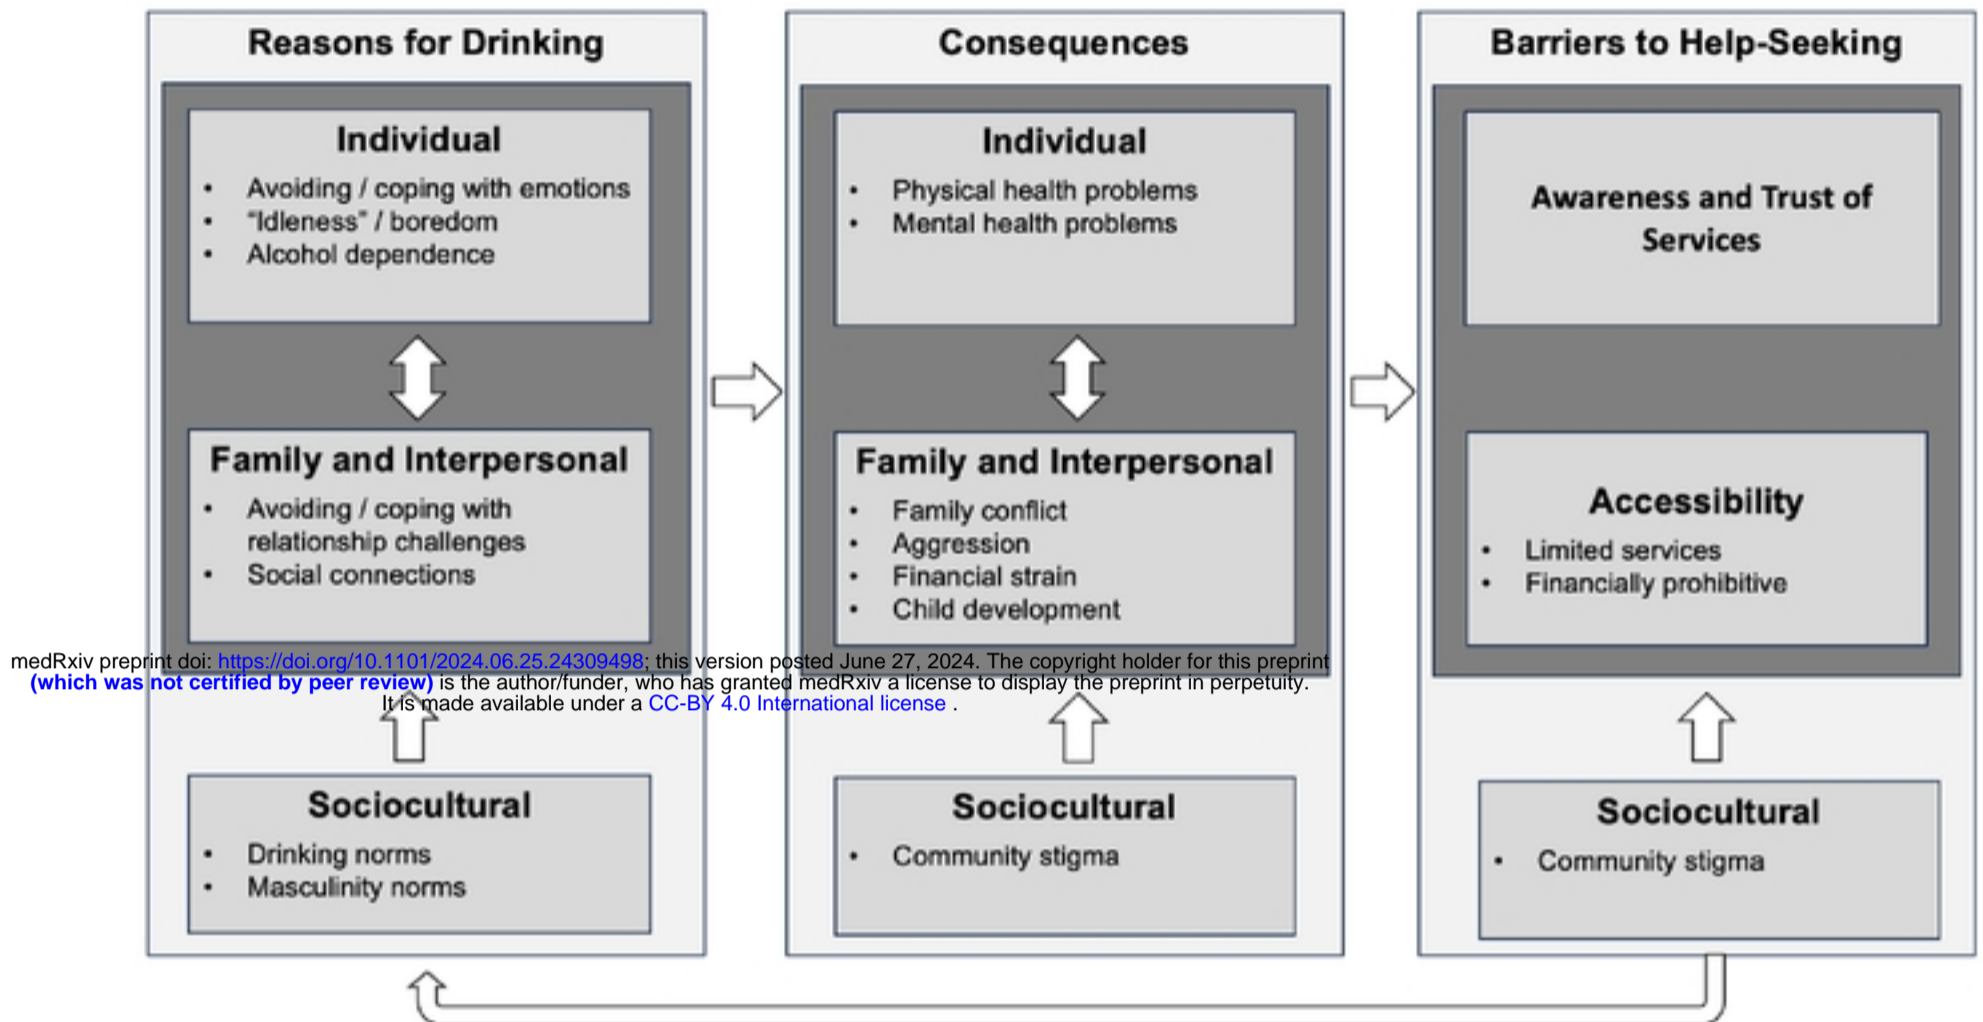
Reasons for Drinking

Individual
- Avoiding / coping with emotions
- "Idleness" / boredom
- Alcohol dependence

Family and Interpersonal
- Avoiding / coping with relationship challenges
- Social connections

Sociocultural
- Drinking norms
- Masculinity norms

Consequences

Individual
- Physical health problems
- Mental health problems

Family and Interpersonal
- Family conflict
- Aggression
- Financial strain
- Child development

Sociocultural
- Community stigma

Barriers to Help-Seeking

Awareness and Trust of Services

Accessibility
- Limited services
- Financially prohibitive

Sociocultural
- Community stigma

medRxiv preprint doi: https://doi.org/10.1101/2024.06.25.24309498; this version posted June 27, 2024. The copyright holder for this preprint (which was not certified by peer review) is the author/funder, who has granted medRxiv a license to display the preprint in perpetuity.
It is made available under a CC-BY 4.0 International license .